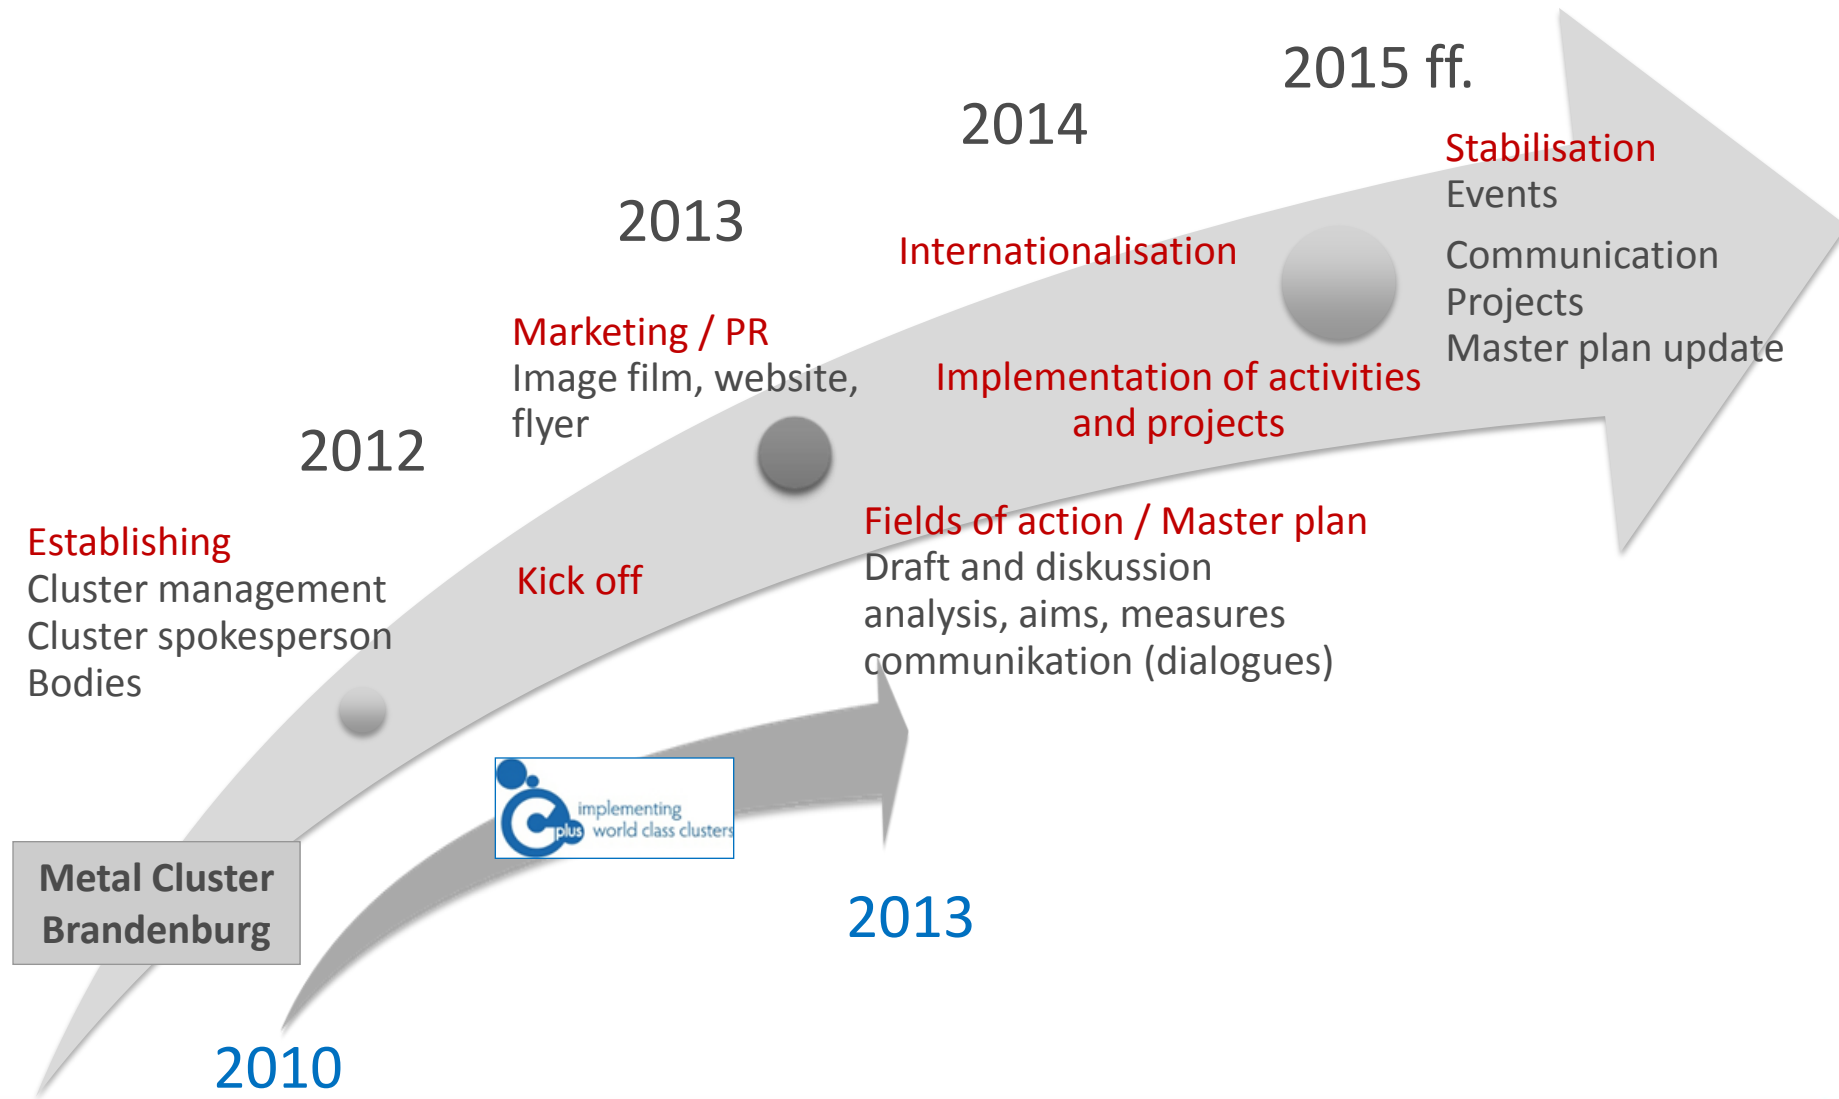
2015 ff.

2014

2013

2012

Stabilisation
Events

Communication
Projects
Master plan update

Internationalisation

Marketing / PR
Image film, website, flyer

Implementation of activities and projects

Establishing
Cluster management
Cluster spokesperson
Bodies

Kick off

Fields of action / Master plan
Draft and diskussion
analysis, aims, measures
communikation (dialogues)

implementing world class clusters
plus

Metal Cluster Brandenburg

2013

2010